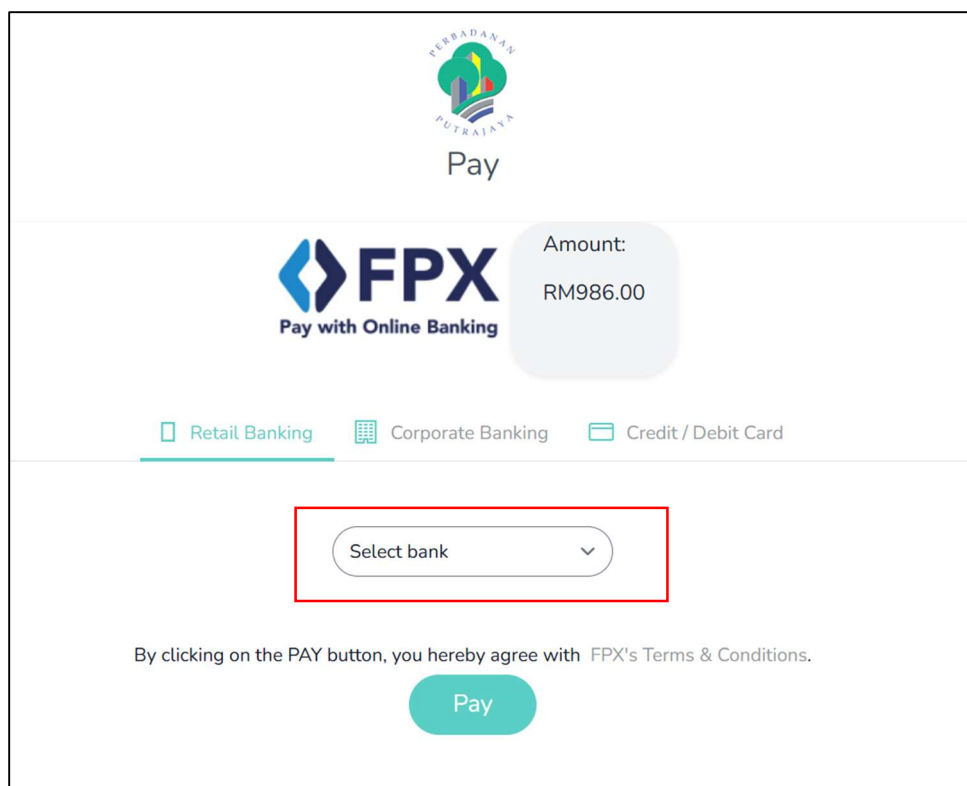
PERBADANAN PUTRAJAYA

Pay

FPX
Pay with Online Banking

Amount:
RM986.00

Retail Banking Corporate Banking Credit / Debit Card

Select bank

By clicking on the PAY button, you hereby agree with FPX's Terms & Conditions.

Pay